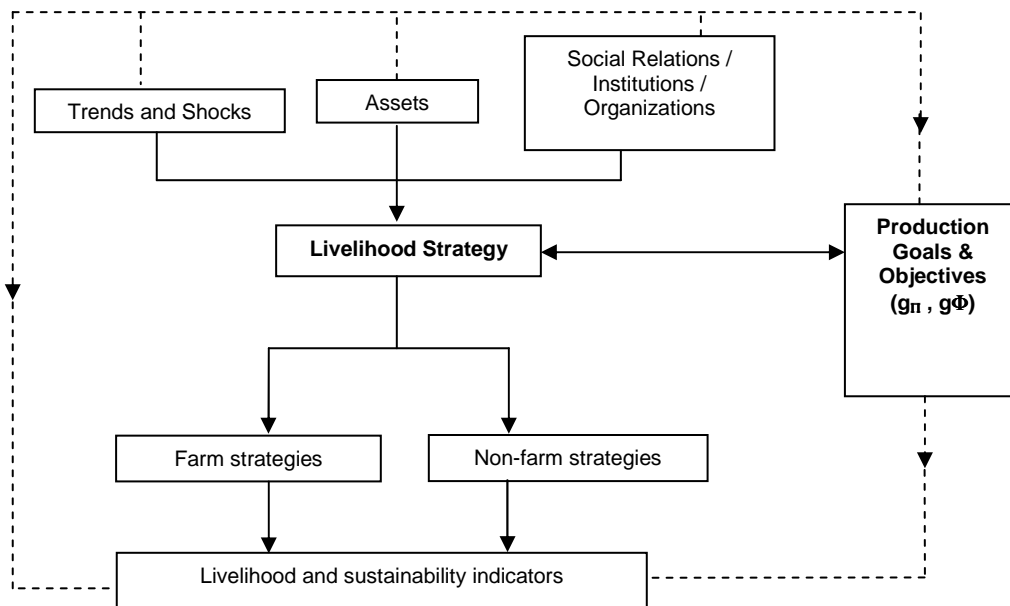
Trends and Shocks

Assets

Social Relations / Institutions / Organizations

Livelihood Strategy

Production Goals & Objectives ($g_\pi$ , $g\Phi$)

Farm strategies

Non-farm strategies

Livelihood and sustainability indicators